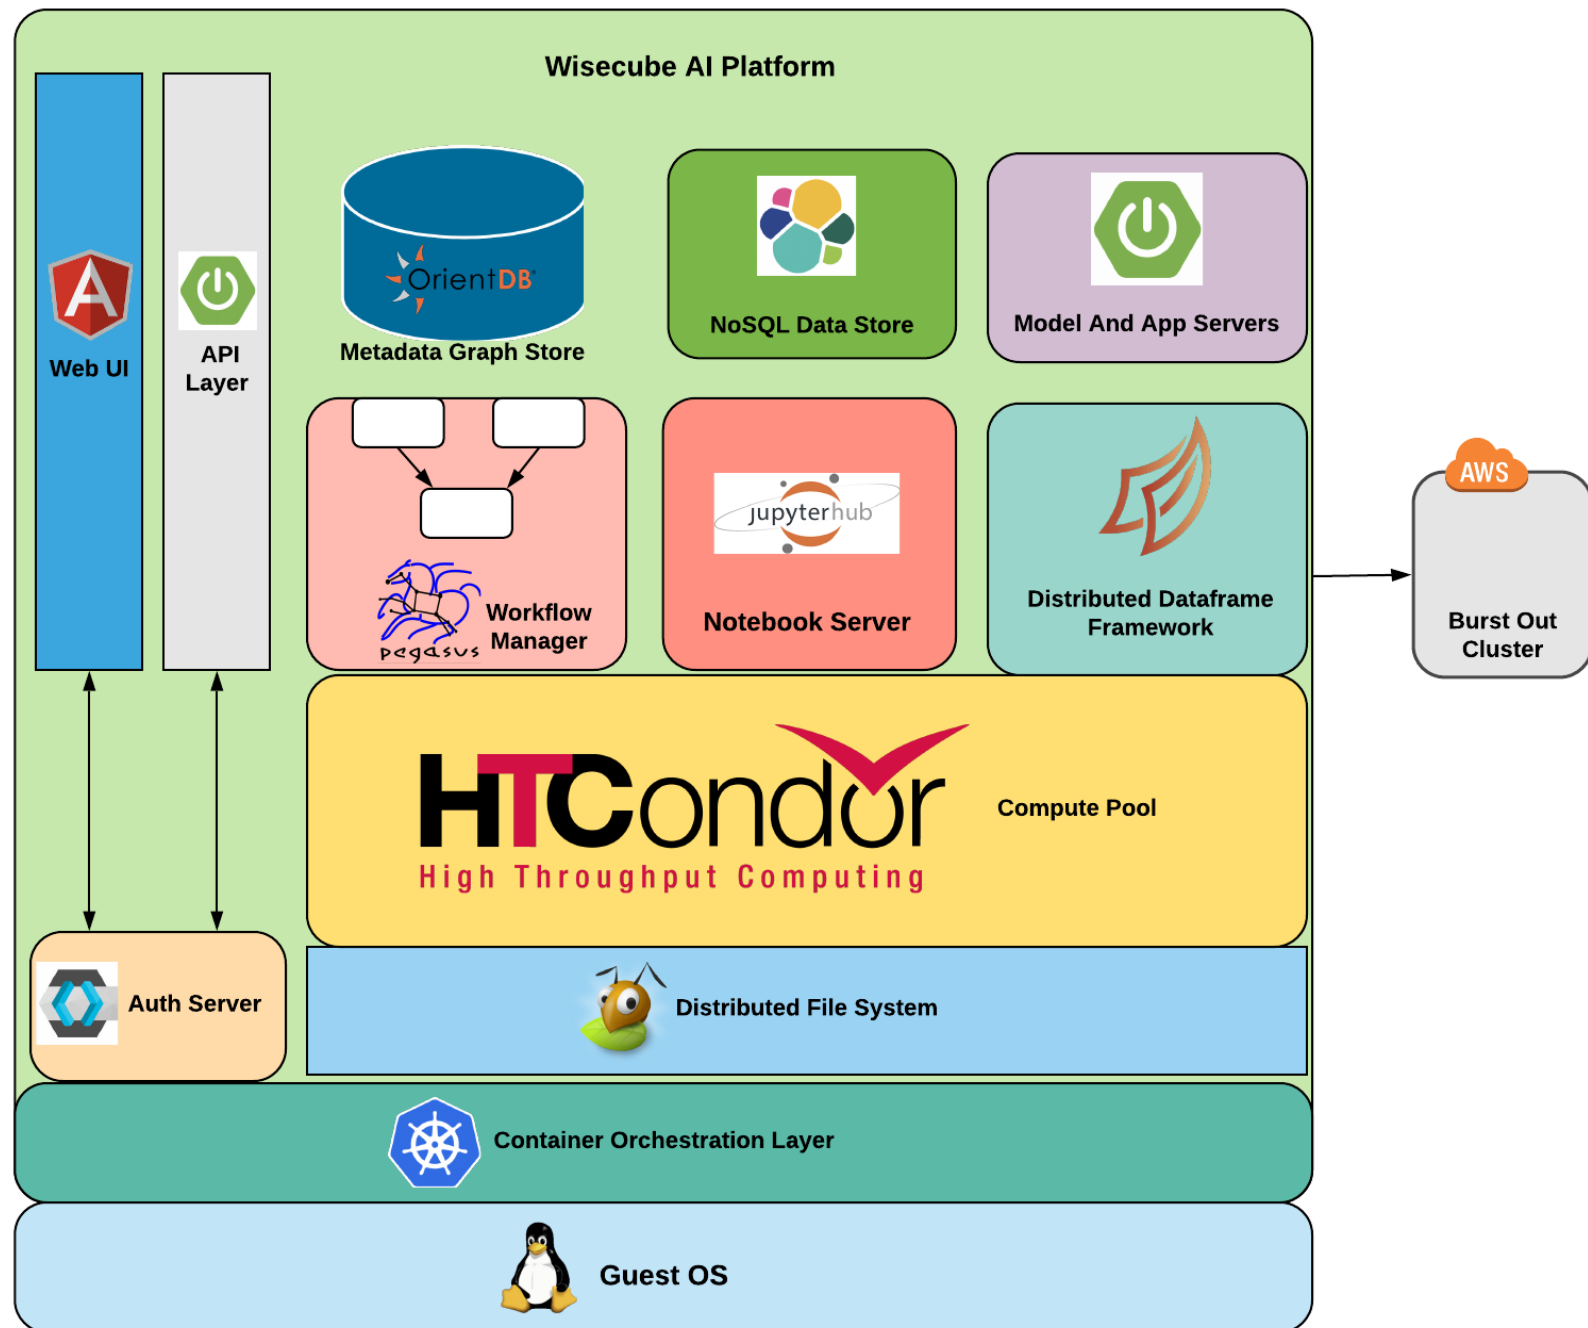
Wisecube AI Platform

Web UI

API Layer

OrientDB

Metadata Graph Store

NoSQL Data Store

Model And App Servers

pegasus

Workflow Manager

jupyterhub

Notebook Server

Distributed Dataframe Framework

AWS

Burst Out Cluster

HTCondor

High Throughput Computing

Compute Pool

Auth Server

Distributed File System

Container Orchestration Layer

Guest OS